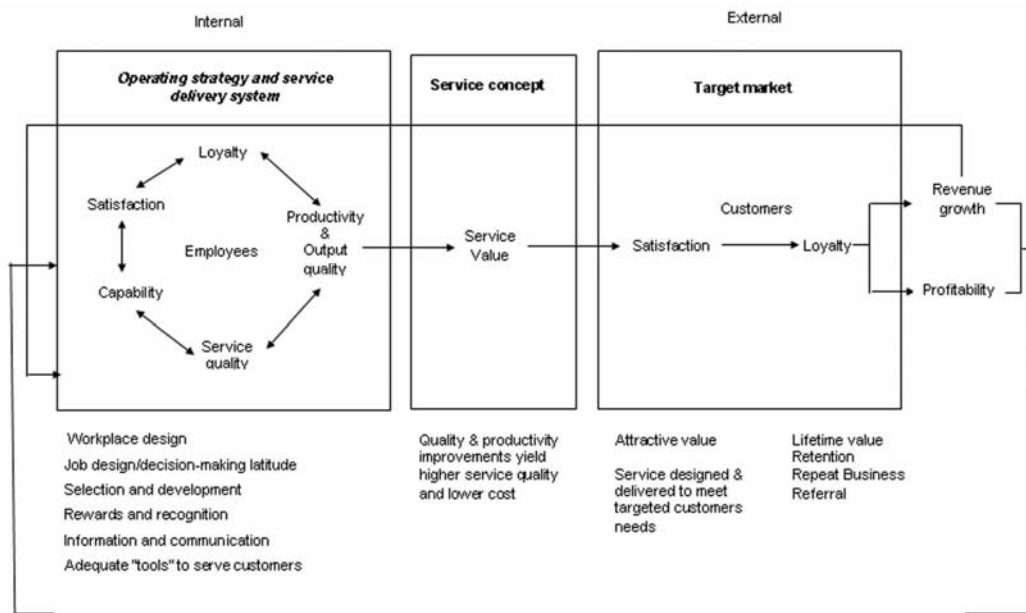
Internal

External

Operating strategy and service delivery system

Service concept

Target market

Loyalty

Satisfaction

Productivity & Output quality

Employees

Capability

Service quality

Service Value

Customers

Satisfaction

Loyalty

Revenue growth

Profitability

Workplace design

Job design/decision-making latitude

Selection and development

Rewards and recognition

Information and communication

Adequate "tools" to serve customers

Quality & productivity improvements yield higher service quality and lower cost

Attractive value

Service designed & delivered to meet targeted customers needs

Lifetime value
Retention
Repeat Business
Referral